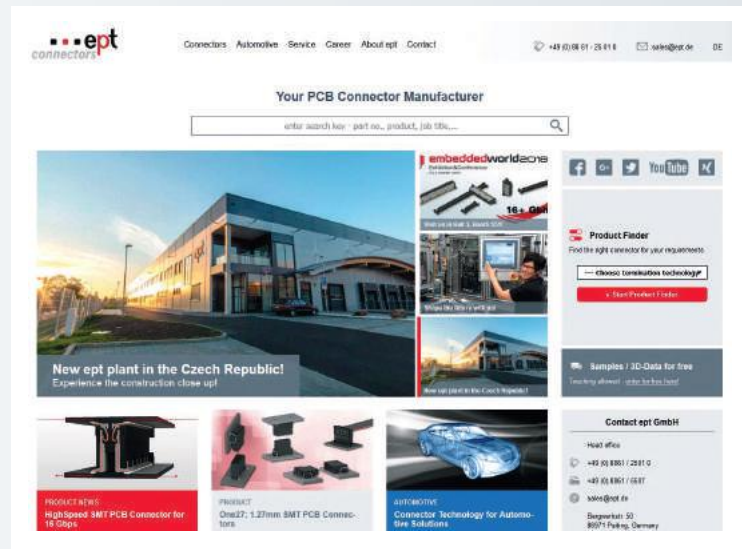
ept
connectors

Connectors Automotive Service Career About ept Contact

+49 (0) 88 61 - 25 01 0 sales@ept.de DE

Your PCB Connector Manufacturer

enter search key - part no., product, job title,...

embeddedworld2016

16+ Gbit

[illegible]

Shape the future with ept

New ept plant in the Czech Republic!

New ept plant in the Czech Republic!
Experience the construction close up!

You Tube

Product Finder
Find the right connector for your requirements

--- Choose termination technology

Start Product Finder

Samples / 3D-Data for free
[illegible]

Contact ept GmbH
Head office
+49 (0) 8861 / 2501 0
+49 (0) 8861 / 5507
sales@ept.de
Bergwerkstr. 50
86971 Peiting, Germany

PRODUCT NEWS
HighSpeed SMT PCB Connector for 16 Gbps

PRODUCT
One27: 1.27mm SMT PCB Connectors

AUTOMOTIVE
Connector Technology for Automotive Solutions